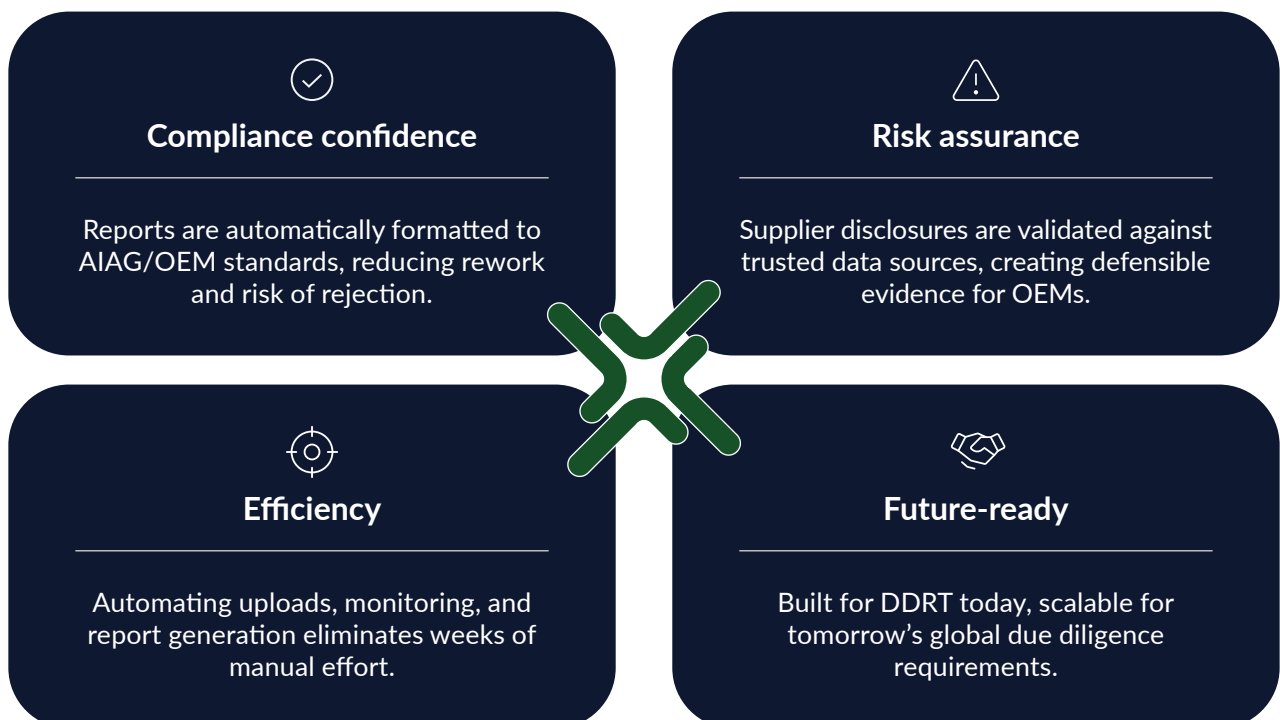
Compliance confidence

Reports are automatically formatted to AIAG/OEM standards, reducing rework and risk of rejection.

Risk assurance

Supplier disclosures are validated against trusted data sources, creating defensible evidence for OEMs.

Efficiency

Automating uploads, monitoring, and report generation eliminates weeks of manual effort.

Future-ready

Built for DDRT today, scalable for tomorrow’s global due diligence requirements.